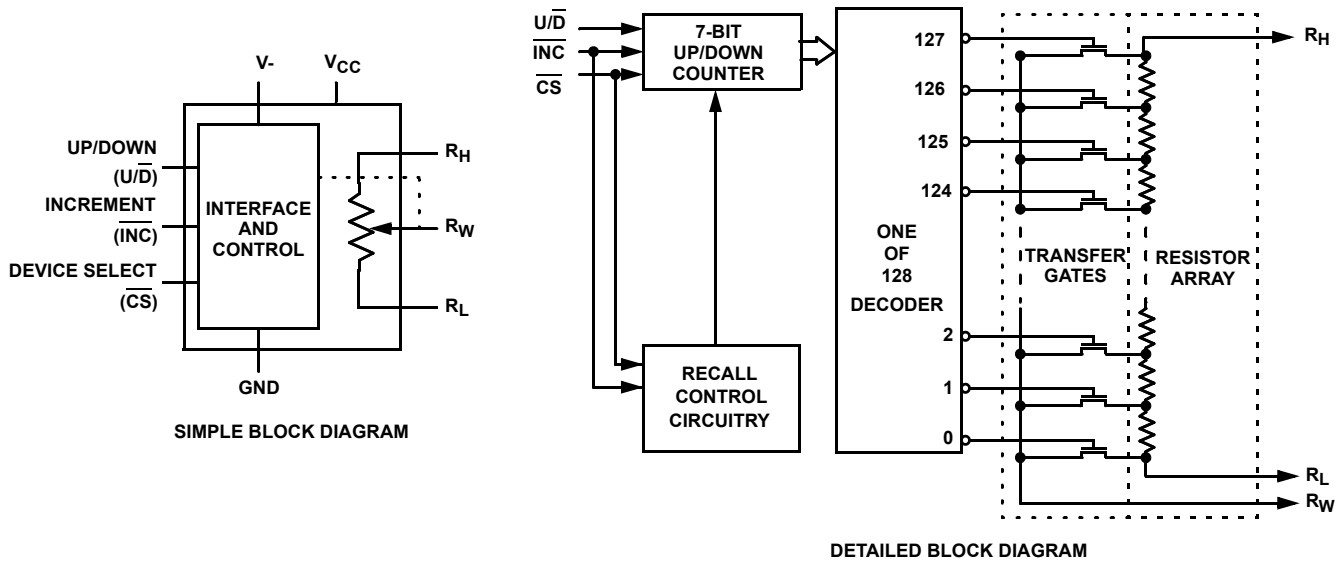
V-

$V_{CC}$

UP/DOWN

$(U/\overline{D})$

INCREMENT

$(\overline{INC})$

DEVICE SELECT

$(\overline{CS})$

INTERFACE AND CONTROL

$R_H$

$R_W$

$R_L$

GND

SIMPLE BLOCK DIAGRAM

$U/\overline{D}$

$\overline{INC}$

$\overline{CS}$

7-BIT UP/DOWN COUNTER

RECALL CONTROL CIRCUITRY

ONE OF 128 DECODER

127

126

125

124

2

1

0

TRANSFER GATES

RESISTOR ARRAY

$R_H$

$R_L$

$R_W$

DETAILED BLOCK DIAGRAM